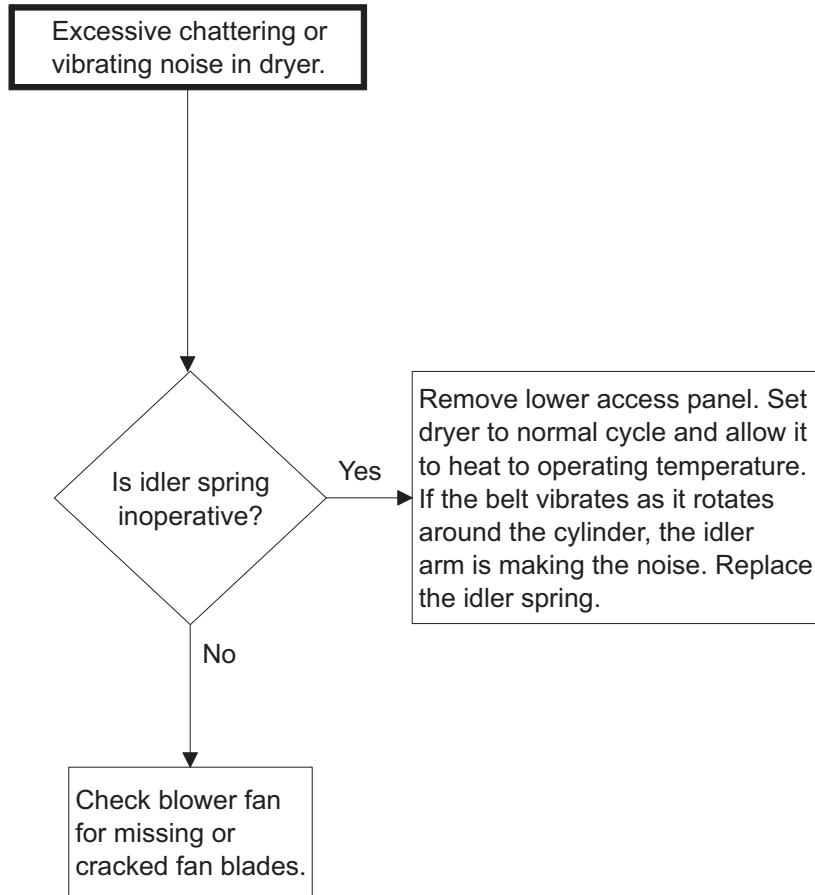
Excessive chattering or vibrating noise in dryer.

Is idler spring inoperative?

Yes

Remove lower access panel. Set dryer to normal cycle and allow it to heat to operating temperature. If the belt vibrates as it rotates around the cylinder, the idler arm is making the noise. Replace the idler spring.

No

Check blower fan for missing or cracked fan blades.